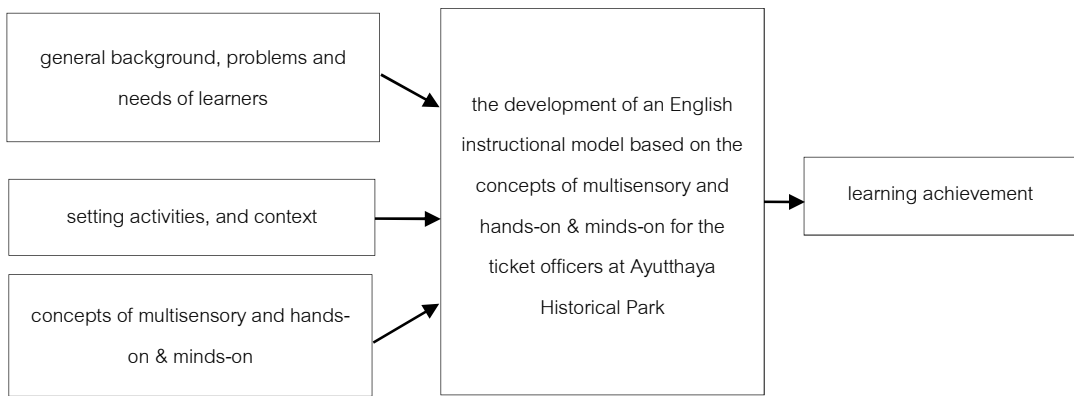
general background, problems and needs of learners

setting activities, and context

concepts of multisensory and hands-on & minds-on

the development of an English instructional model based on the concepts of multisensory and hands-on & minds-on for the ticket officers at Ayutthaya Historical Park

learning achievement